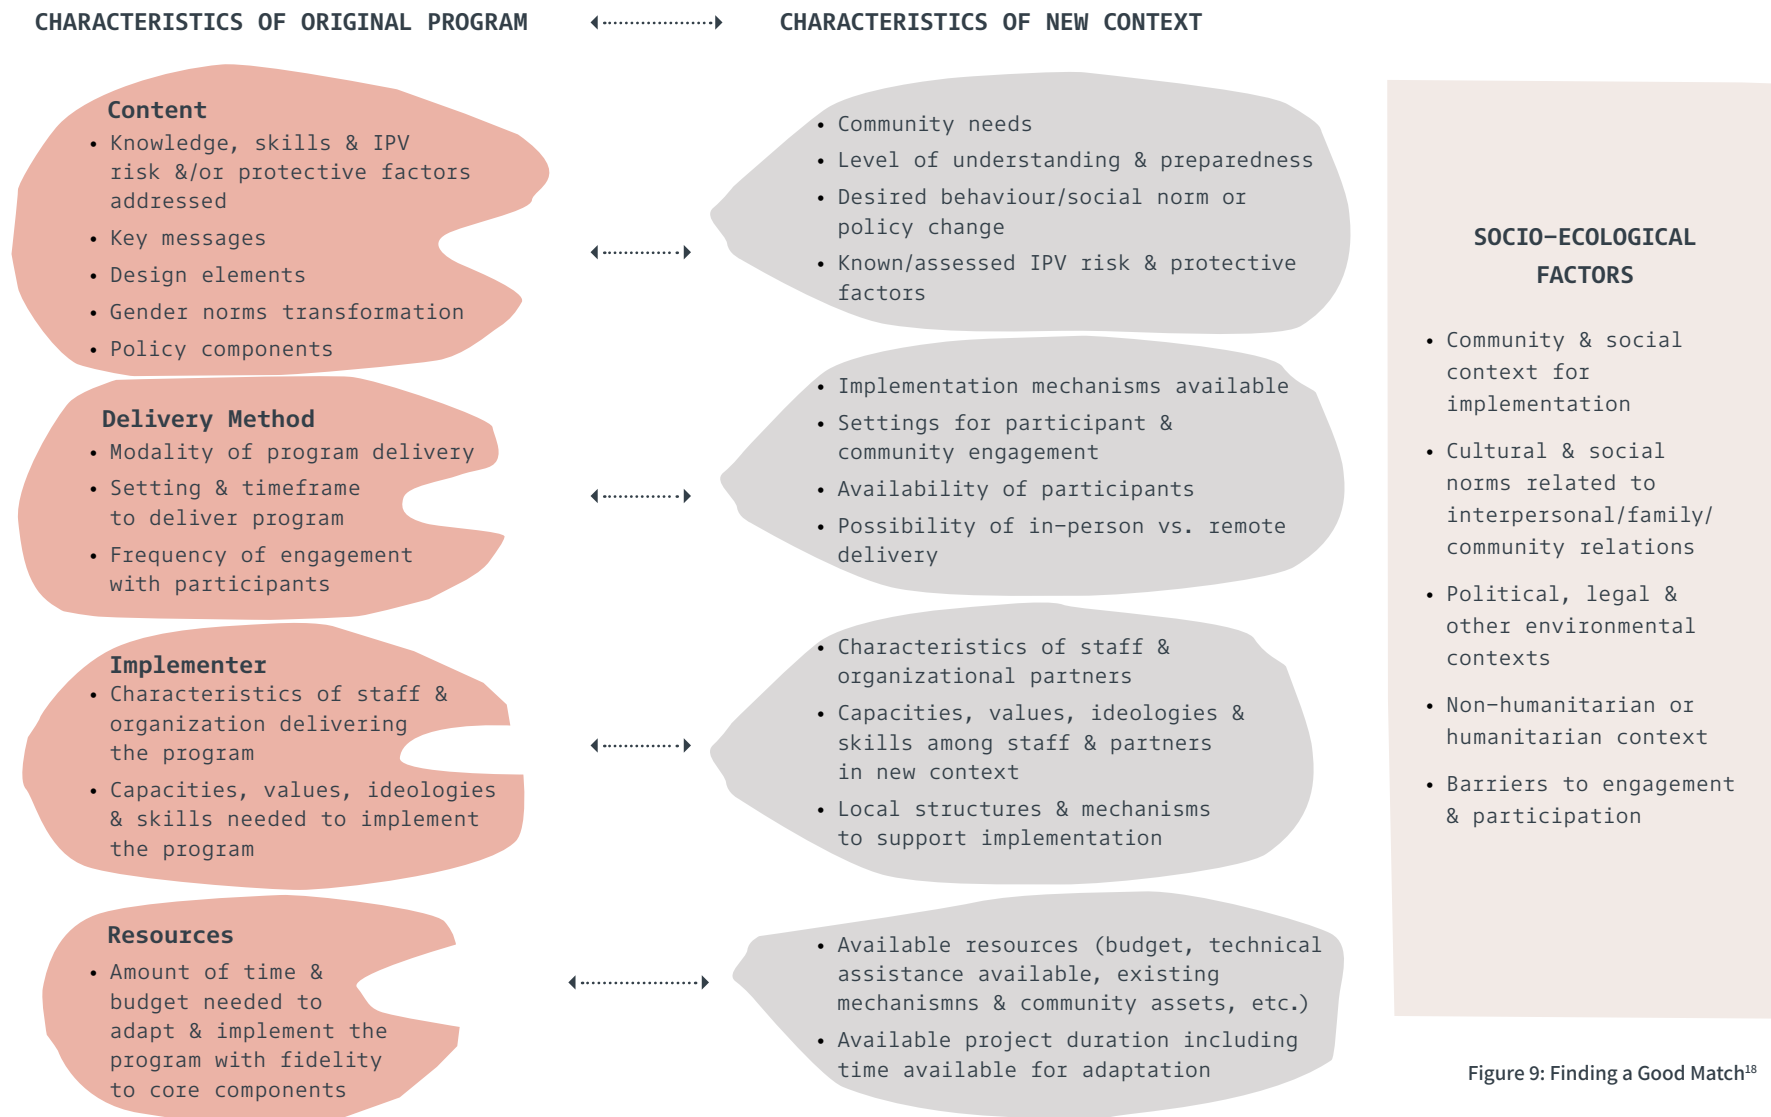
CHARACTERISTICS OF ORIGINAL PROGRAM

CHARACTERISTICS OF NEW CONTEXT

Content
• Knowledge, skills & IPV risk &/or protective factors addressed
• Key messages
• Design elements
• Gender norms transformation
• Policy components

• Community needs
• Level of understanding & preparedness
• Desired behaviour/social norm or policy change
• Known/assessed IPV risk & protective factors

Delivery Method
• Modality of program delivery
• Setting & timeframe to deliver program
• Frequency of engagement with participants

• Implementation mechanisms available
• Settings for participant & community engagement
• Availability of participants
• Possibility of in-person vs. remote delivery

Implementer
• Characteristics of staff & organization delivering the program
• Capacities, values, ideologies & skills needed to implement the program

• Characteristics of staff & organizational partners
• Capacities, values, ideologies & skills among staff & partners in new context
• Local structures & mechanisms to support implementation

Resources
• Amount of time & budget needed to adapt & implement the program with fidelity to core components

• Available resources (budget, technical assistance available, existing mechanisms & community assets, etc.)
• Available project duration including time available for adaptation

SOCIO-ECOLOGICAL FACTORS

• Community & social context for implementation
• Cultural & social norms related to interpersonal/family/community relations
• Political, legal & other environmental contexts
• Non-humanitarian or humanitarian context
• Barriers to engagement & participation

Figure 9: Finding a Good Match$^{18}$